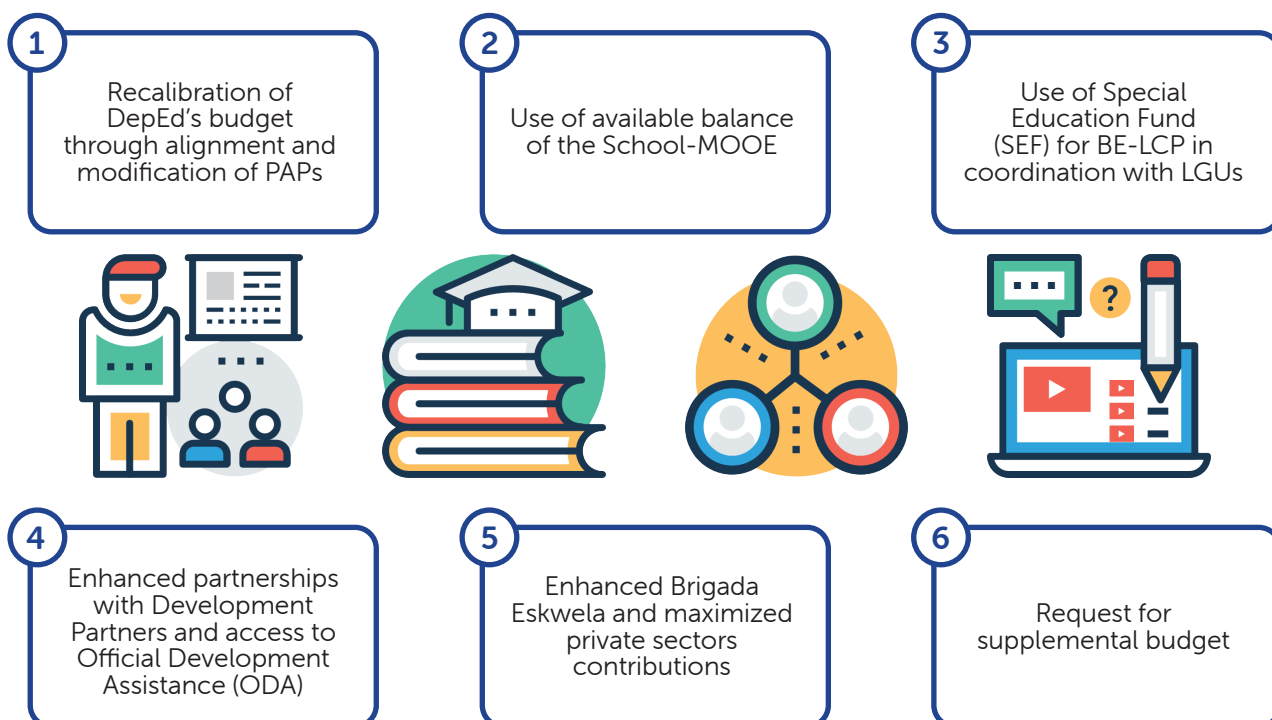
1

Recalibration of DepEd's budget through alignment and modification of PAPs

2

Use of available balance of the School-MOOE

3

Use of Special Education Fund (SEF) for BE-LCP in coordination with LGUs

4

Enhanced partnerships with Development Partners and access to Official Development Assistance (ODA)

5

Enhanced Brigada Eskwela and maximized private sectors contributions

6

Request for supplemental budget